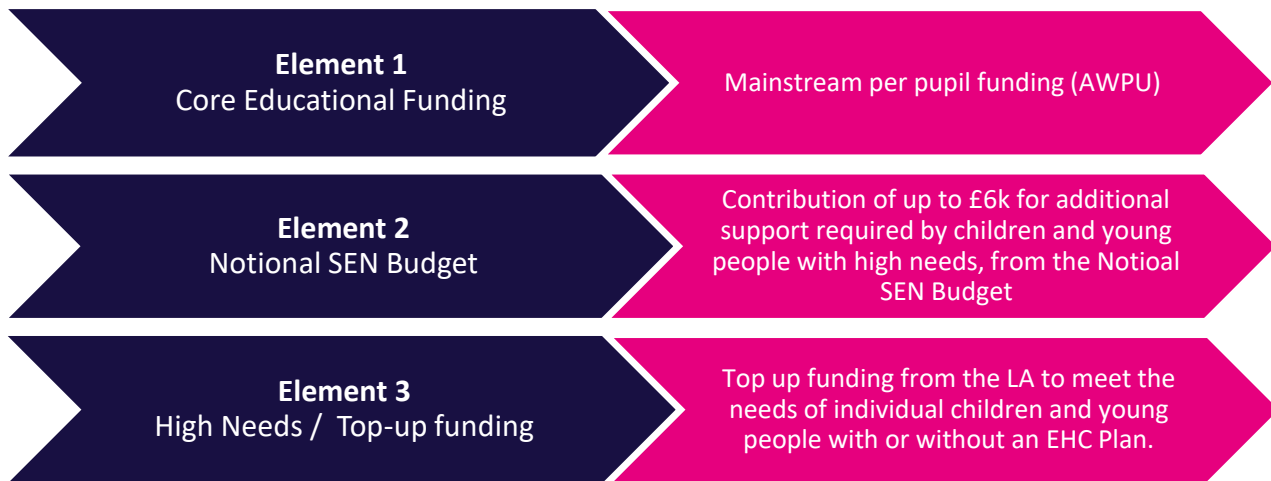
**Element 1**
Core Educational Funding

Mainstream per pupil funding (AWPU)

**Element 2**
Notional SEN Budget

Contribution of up to £6k for additional support required by children and young people with high needs, from the Notioal SEN Budget

**Element 3**
High Needs / Top-up funding

Top up funding from the LA to meet the needs of individual children and young people with or without an EHC Plan.